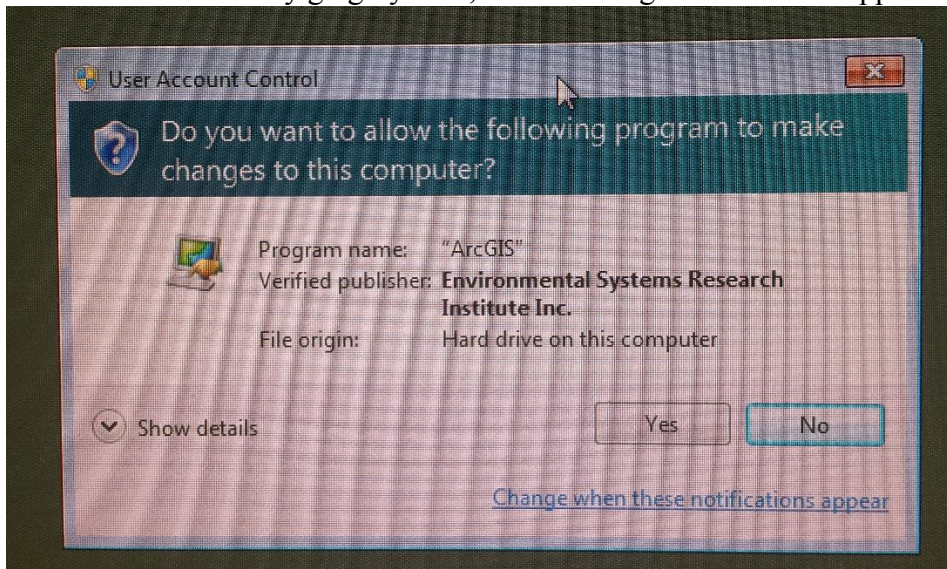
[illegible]

User Account Control

Do you want to allow the following program to make changes to this computer?

Program name: "ArcGIS"
Verified publisher: Environmental Systems Research Institute Inc.
File origin: Hard drive on this computer

Show details

Yes

No

Change when these notifications appear